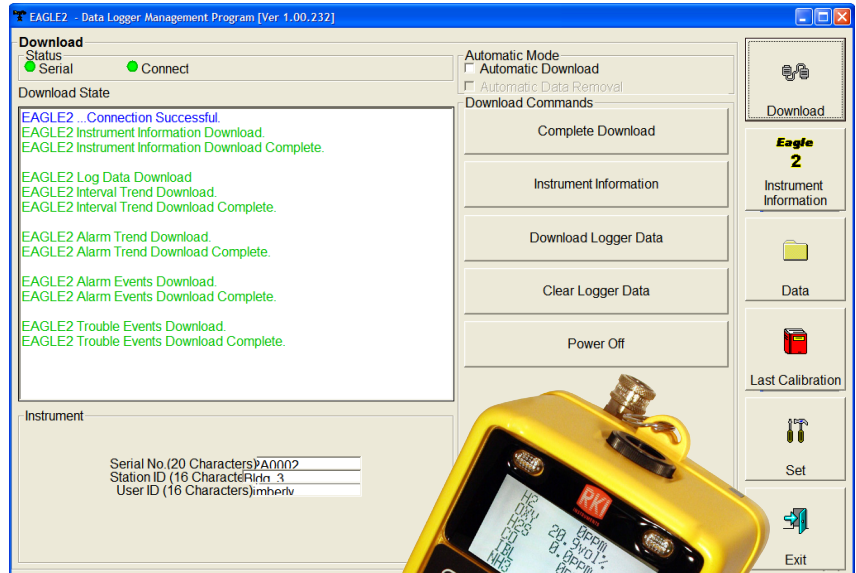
EAGLE2 - Data Logger Management Program [Ver 1.00.232]

Download

Status
Serial
Connect

Download State

EAGLE2 ...Connection Successful.
EAGLE2 Instrument Information Download.
EAGLE2 Instrument Information Download Complete.

EAGLE2 Log Data Download
EAGLE2 Interval Trend Download.
EAGLE2 Interval Trend Download Complete.

EAGLE2 Alarm Trend Download.
EAGLE2 Alarm Trend Download Complete.

EAGLE2 Alarm Events Download.
EAGLE2 Alarm Events Download Complete.

EAGLE2 Trouble Events Download.
EAGLE2 Trouble Events Download Complete.

Automatic Mode
Automatic Download
Automatic Data Removal

Download Commands
Complete Download
Instrument Information
Download Logger Data
Clear Logger Data
Power Off

Download
Eagle 2
Instrument Information
Data
Last Calibration
Set
Exit

Instrument
Serial No.(20 Characters) A0002
Station ID (16 Characte Bldg. 3
User ID (16 Characters) imberly

RKI
H2
OXY
H2S
CO
TBL
NH3
0PPM
20.9vol%
0.0PPM
0PPM